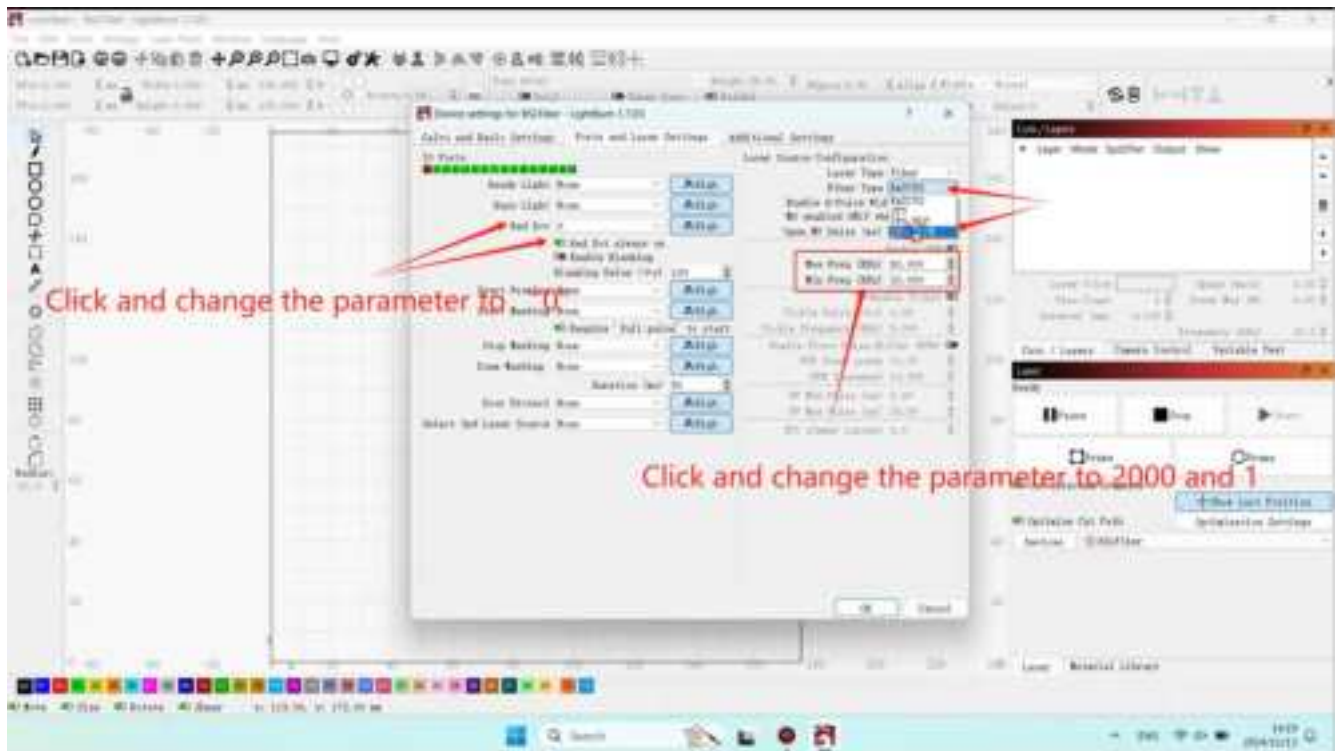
Click and change the parameter to 0

Click and change the parameter to 2000 and 1

Device settings for BSLfiber - LightBurn 1.7.01

Galvo and Basic Settings

Ports and Laser Settings

Additional Settings

IO Ports

Ready Light None

Busy Light None

Red Dot

Setup

Setup

Setup

Red Dot always on

Enable Blanking

Laser Source Configuration

Laser Type Fiber

Fiber Type

Max Freq (kHz)

Min Freq (kHz)

Start Marking None

Stop Marking None

Door Marking None

Setup

Setup

Setup

Setup

Setup

Duration (ms)

Door Detect None

Select 2nd Laser Source None

OK

Cancel

Cuts / Layers

Laser

Frame

Frame

Stop

Start

Optimize Cut Path

Optimization Settings

Laser

Material Library

Search